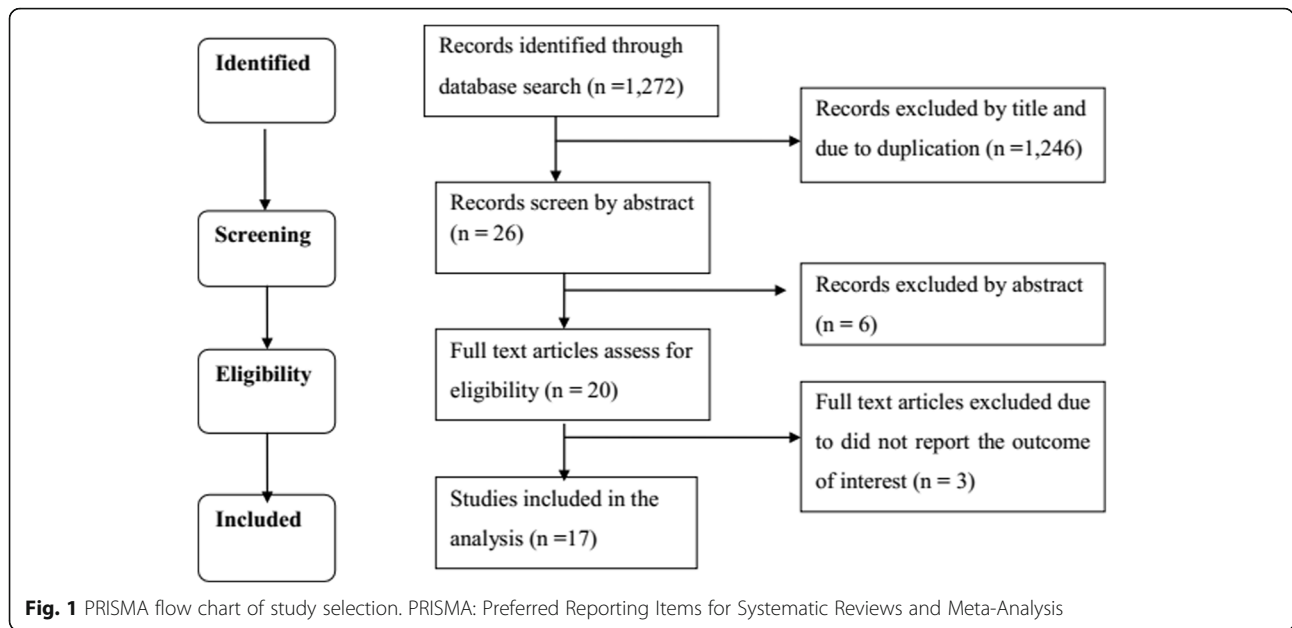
Identified

Screening

Eligibility

Included

Records identified through database search (n =1,272)

Records excluded by title and due to duplication (n =1,246)

Records screen by abstract (n = 26)

Records excluded by abstract (n = 6)

Full text articles assess for eligibility (n = 20)

Full text articles excluded due to did not report the outcome of interest (n = 3)

Studies included in the analysis (n =17)

Fig. 1 PRISMA flow chart of study selection. PRISMA: Preferred Reporting Items for Systematic Reviews and Meta-Analysis